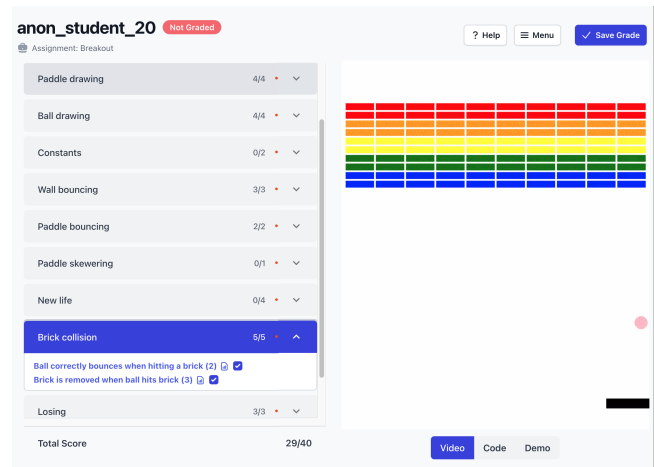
anon_student_20 Not Graded
Assignment: Breakout

? Help
Menu
Save Grade

Paddle drawing 4/4
Ball drawing 4/4
Constants 0/2
Wall bouncing 3/3
Paddle bouncing 2/2
Paddle skewering 0/1
New life 0/4
Brick collision 5/5
Ball correctly bounces when hitting a brick (2)
Brick is removed when ball hits brick (3)
Losing 3/3

Total Score 29/40

Video
Code
Demo